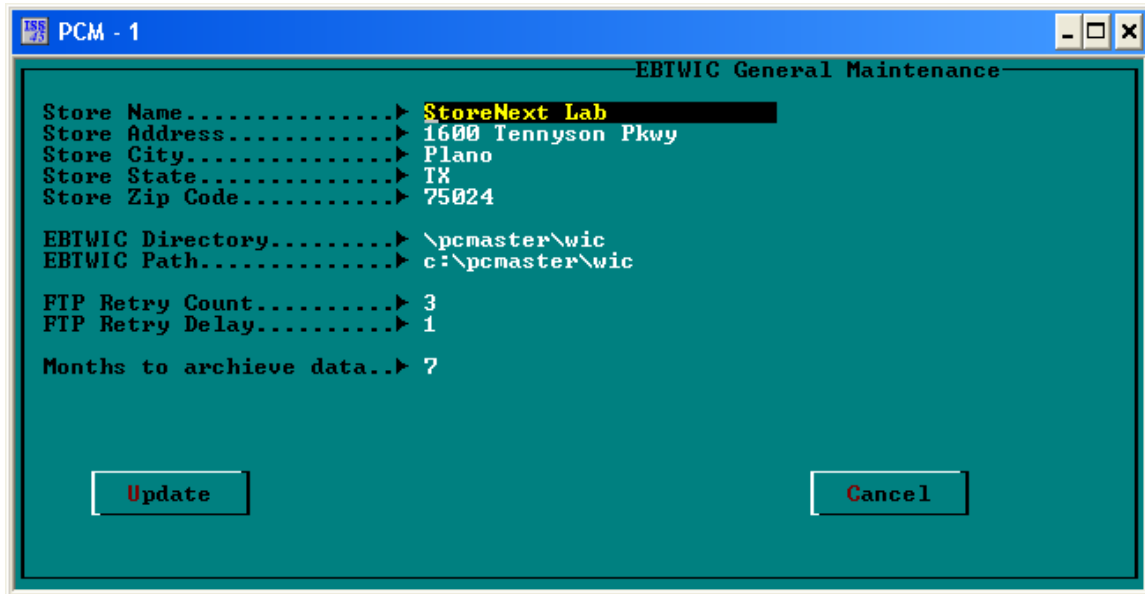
PCM - 1

EBTWIC General Maintenance

Store Name..............► StoreNext Lab
Store Address...........► 1600 Tennyson Pkwy
Store City..............► Plano
Store State.............► TX
Store Zip Code..........► 75024

EBTWIC Directory........► \pcmaster\wic
EBTWIC Path.............► c:\pcmaster\wic

FTP Retry Count.........► 3
FTP Retry Delay.........► 1

Months to archieve data..► 7

Update

Cancel